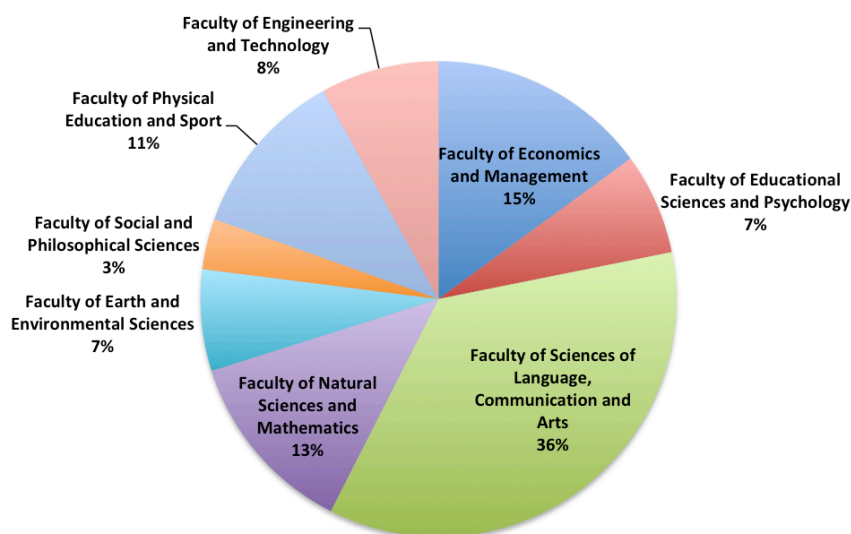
Faculty of Engineering and Technology
8%

Faculty of Physical Education and Sport
11%

Faculty of Economics and Management
15%

Faculty of Educational Sciences and Psychology
7%

Faculty of Social and Philosophical Sciences
3%

Faculty of Earth and Environmental Sciences
7%

Faculty of Natural Sciences and Mathematics
13%

Faculty of Sciences of Language, Communication and Arts
36%